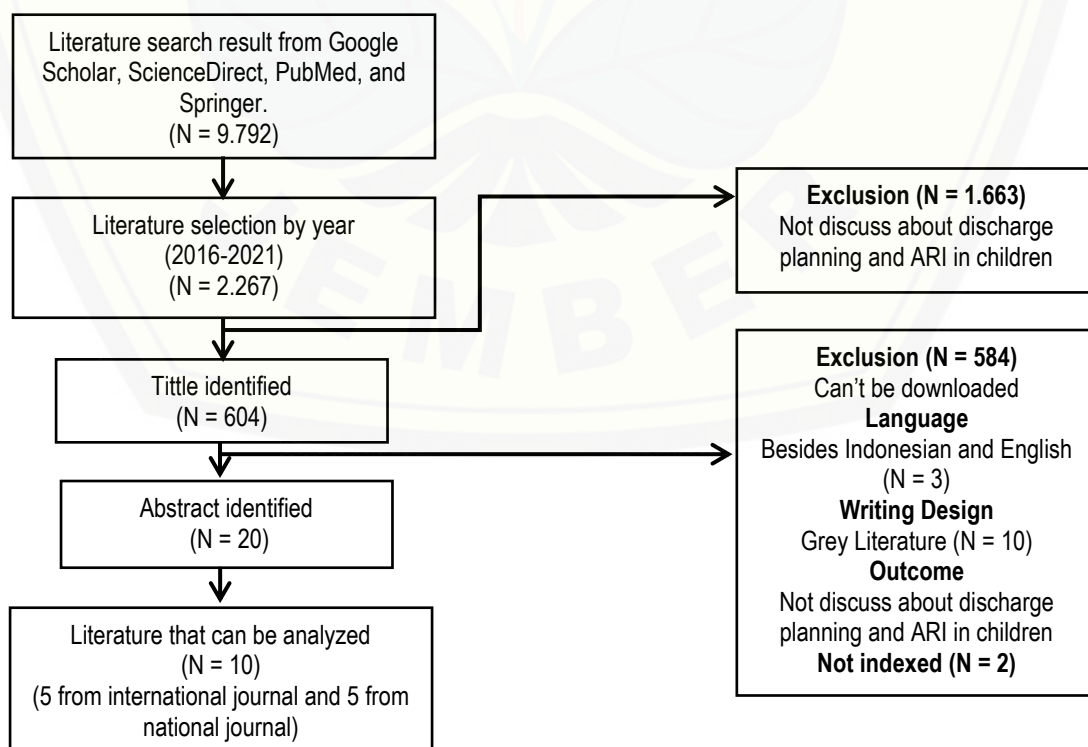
Literature search result from Google Scholar, ScienceDirect, PubMed, and Springer.
(N = 9.792)

Literature selection by year
(2016-2021)
(N = 2.267)

Exclusion (N = 1.663)
Not discuss about discharge planning and ARI in children

Tittle identified
(N = 604)

Exclusion (N = 584)
Can't be downloaded
Language
Besides Indonesian and English
(N = 3)
Writing Design
Grey Literature (N = 10)
Outcome
Not discuss about discharge planning and ARI in children
Not indexed (N = 2)

Abstract identified
(N = 20)

Literature that can be analyzed
(N = 10)
(5 from international journal and 5 from national journal)